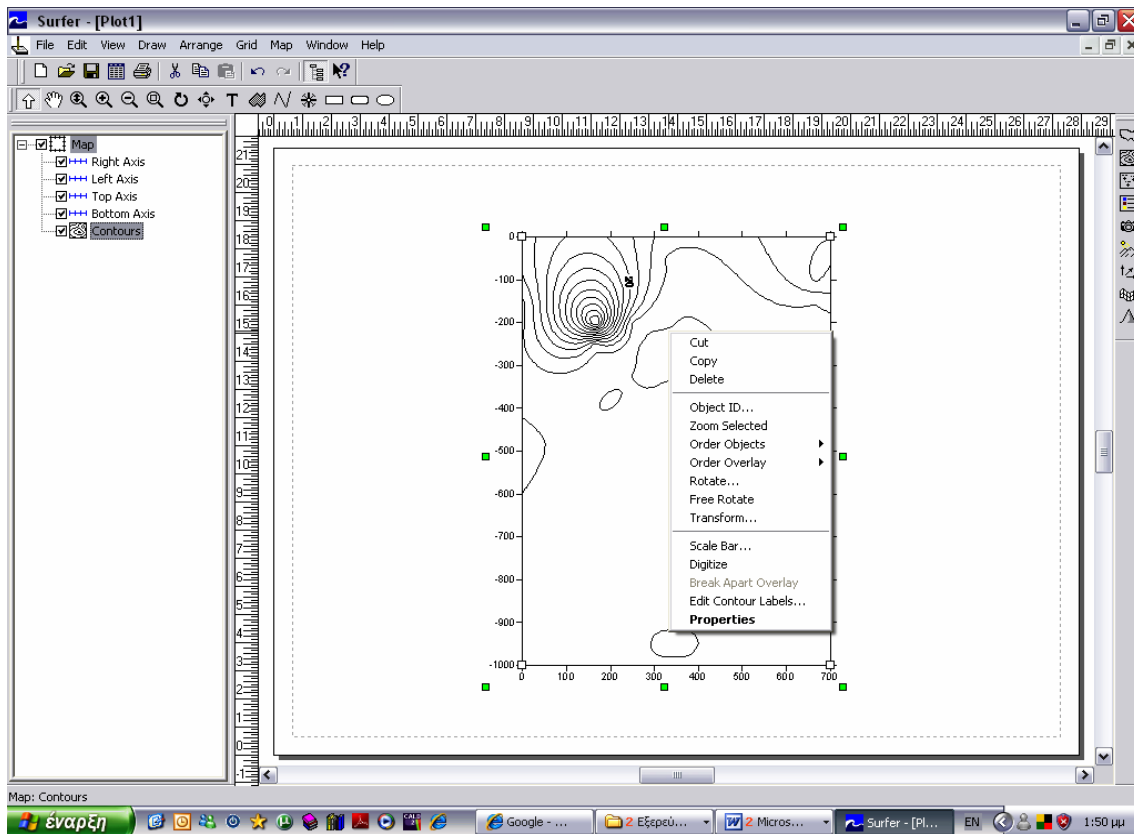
Surfer - [Plot1]

File Edit View Draw Arrange Grid Map Window Help

Map
Right Axis
Left Axis
Top Axis
Bottom Axis
Contours

0 1 2 3 4 5 6 7 8 9 10 11 12 13 14 15 16 17 18 19 20 21 22 23 24 25 26 27 28 29

21 20 19 18 17 16 15 14 13 12 11 10 9 8 7 6 5 4 3 2 1 0 -1

0
-100
-200
-300
-400
-500
-600
-700
-800
-900
-1000
0 100 200 300 400 500 600 700

Cut
Copy
Delete
Object ID...
Zoom Selected
Order Objects
Order Overlay
Rotate...
Free Rotate
Transform...
Scale Bar...
Digitize
Break Apart Overlay
Edit Contour Labels...
Properties

Map: Contours

έναρξη
Google - ...
2 Εξερεύ...
2 Micros...
Surfer - [Pl...
EN
1:50 μμ